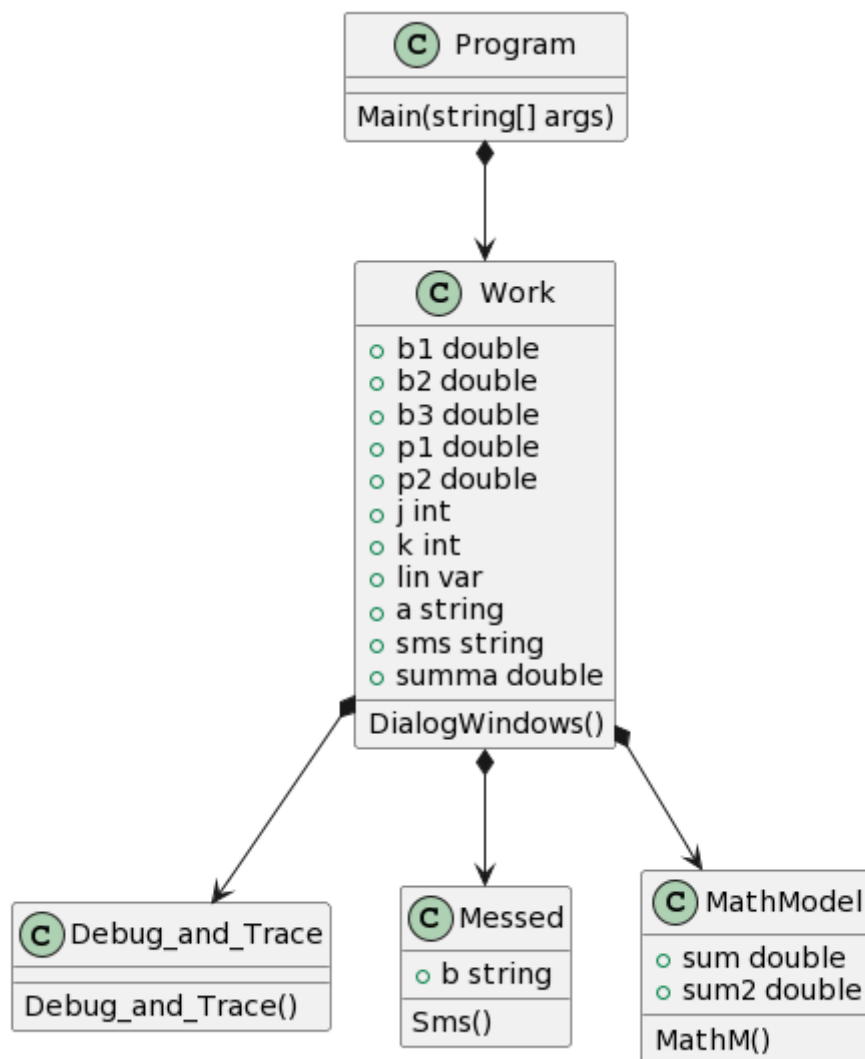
C Program

Main(string[] args)

C Work

b1 double
b2 double
b3 double
p1 double
p2 double
j int
k int
lin var
a string
sms string
summa double

DialogWindows()

C Debug_and_Trace

Debug_and_Trace()

C Messed

b string

Sms()

C MathModel

sum double
sum2 double

MathM()